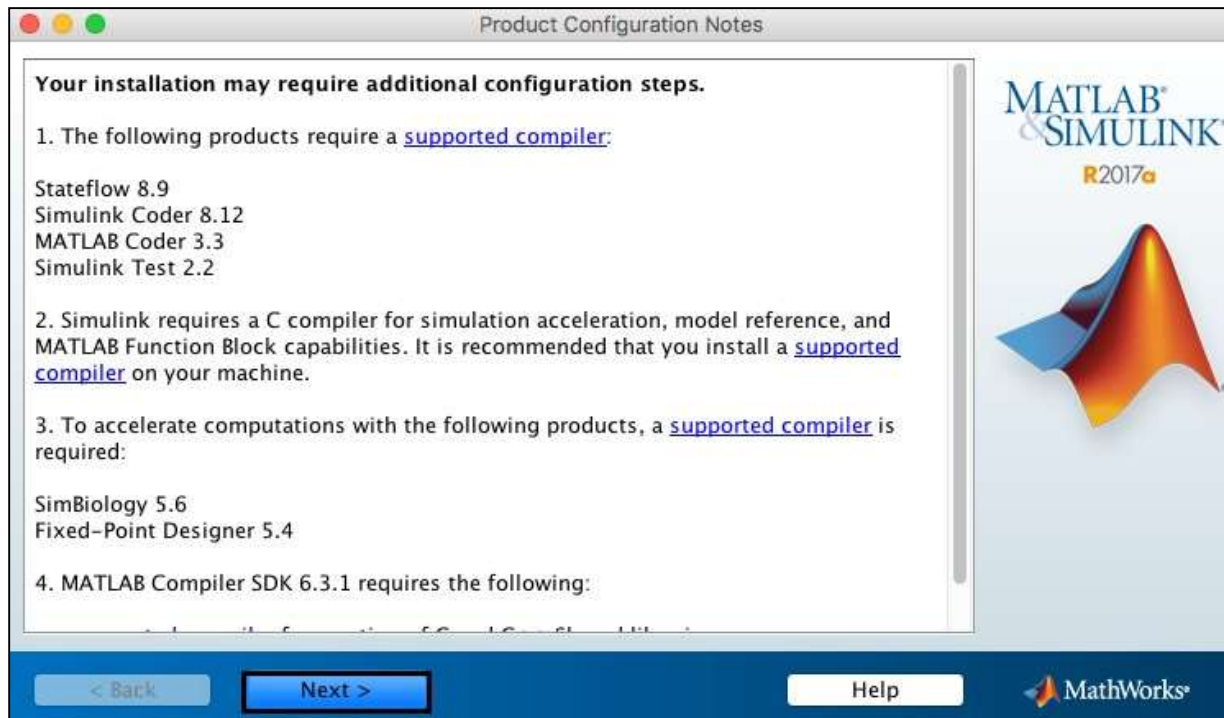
Product Configuration Notes

Your installation may require additional configuration steps.

1. The following products require a supported compiler:

Stateflow 8.9
Simulink Coder 8.12
MATLAB Coder 3.3
Simulink Test 2.2

2. Simulink requires a C compiler for simulation acceleration, model reference, and MATLAB Function Block capabilities. It is recommended that you install a supported compiler on your machine.

3. To accelerate computations with the following products, a supported compiler is required:

SimBiology 5.6
Fixed-Point Designer 5.4

4. MATLAB Compiler SDK 6.3.1 requires the following:

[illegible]

MATLAB & SIMULINK
R2017a

< Back
Next >
Help
MathWorks